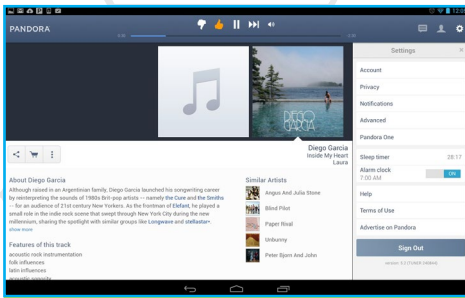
PANDORA

Settings

Account

Privacy

Notifications

Advanced

Pandora One

Sleep timer

28:17

Alarm clock

7:00 AM

ON

Help

Terms of Use

Advertise on Pandora

Sign Out

Diego Garcia

Inside My Heart

Laura

About Diego Garcia

Although raised in an Argentinian family, Diego Garcia launched his songwriting career by reinterpreting the sounds of 1980s Brit-pop artists -- namely the Cure and the Smiths -- for an audience of 21st century New Yorkers. As the frontman of Elefant, he played a small role in the indie rock scene that swept through New York City during the new millennium, sharing the spotlight with similar groups like Longwave and stellastar*. show more

Features of this track

acoustic rock instrumentation

folk influences

latin influences

Similar Artists

Angus And Julia Stone

Blind Pilot

Paper Rival

Unbunny

Peter Bjorn And John